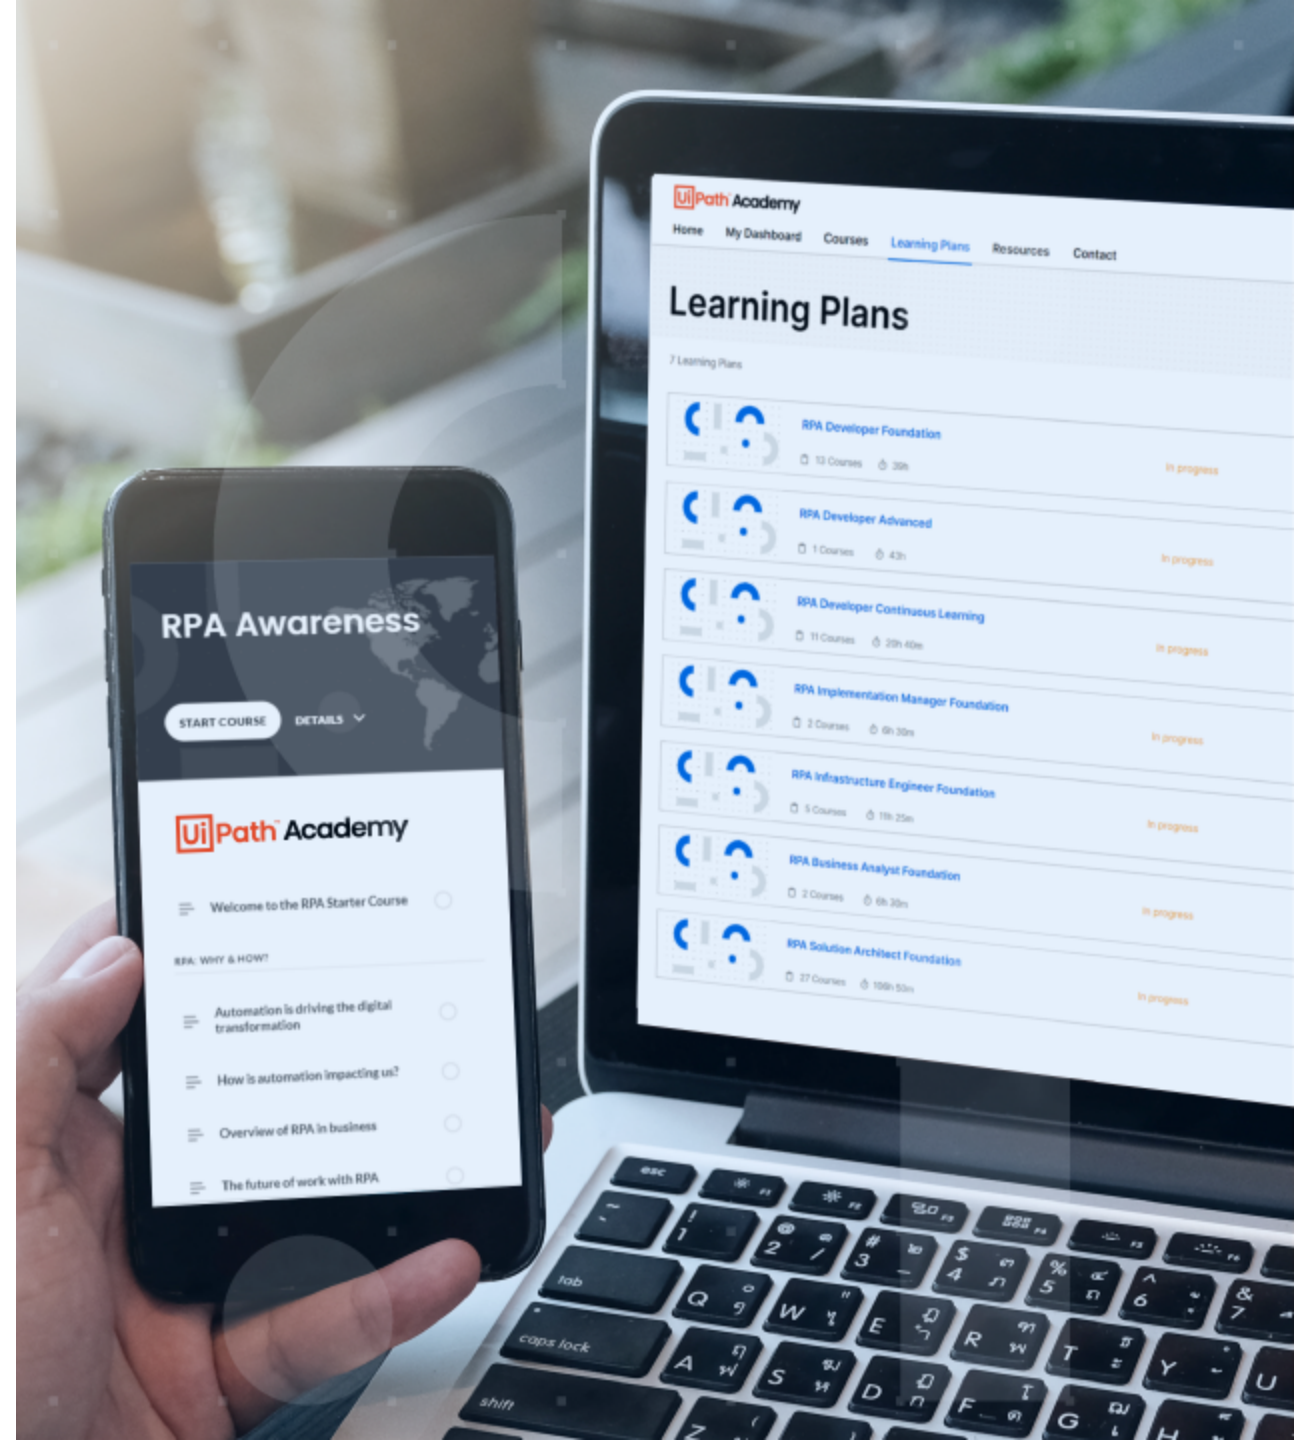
UiPath Academy

Home My Dashboard Courses Learning Plans Resources Contact

Learning Plans

7 Learning Plans

RPA Developer Foundation
13 Courses 39h
In progress

RPA Developer Advanced
1 Courses 43h
In progress

RPA Developer Continuous Learning
11 Courses 20h 40m
In progress

RPA Implementation Manager Foundation
2 Courses 6h 30m
In progress

RPA Infrastructure Engineer Foundation
5 Courses 11h 25m
In progress

RPA Business Analyst Foundation
2 Courses 6h 30m
In progress

RPA Solution Architect Foundation
27 Courses 108h 50m
In progress

RPA Awareness

START COURSE DETAILS

UiPath Academy

Welcome to the RPA Starter Course

RPA: WHY & HOW?

Automation is driving the digital transformation

How is automation impacting us?

Overview of RPA in business

The future of work with RPA

esc
tab
caps lock
shift